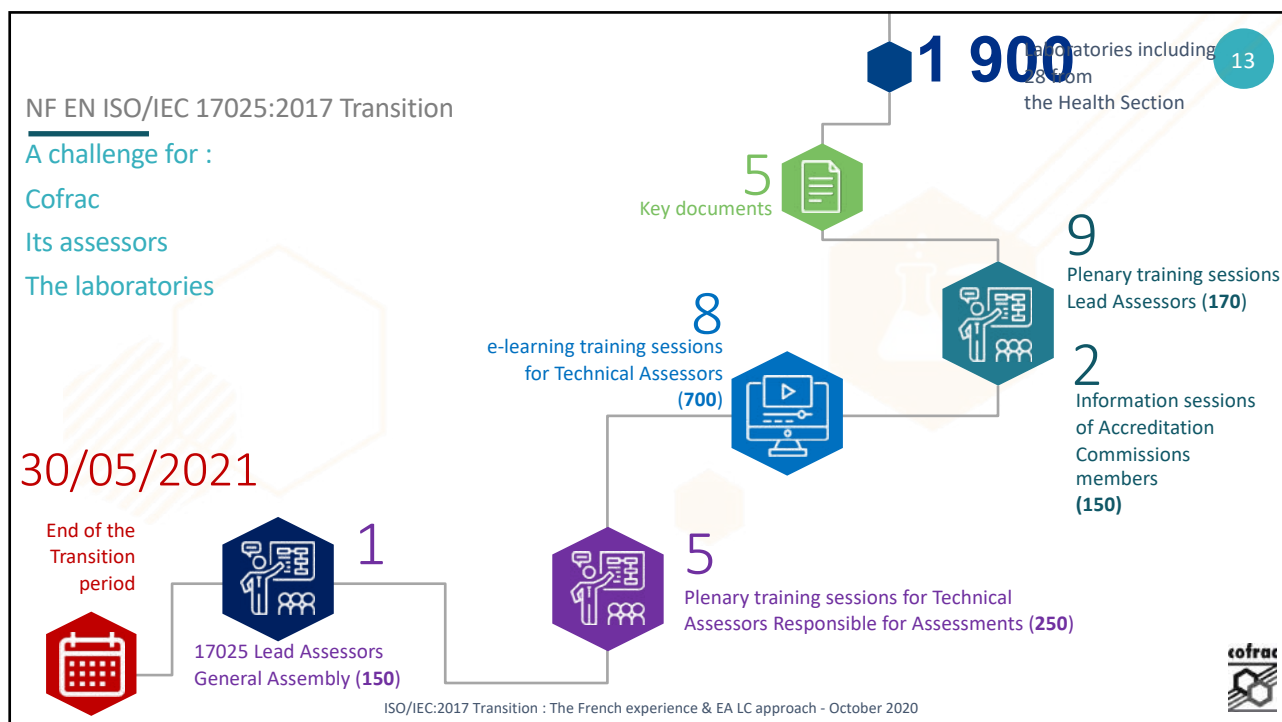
NF EN ISO/IEC 17025:2017 Transition

A challenge for :

Cofrac

Its assessors

The laboratories

1 900 laboratories including 28 from the Health Section

13

5 Key documents

9 Plenary training sessions Lead Assessors (**170**)

8 e-learning training sessions for Technical Assessors (**700**)

2 Information sessions of Accreditation Commissions members (**150**)

30/05/2021

End of the Transition period

1 17025 Lead Assessors General Assembly (**150**)

5 Plenary training sessions for Technical Assessors Responsible for Assessments (**250**)

cofrac

ISO/IEC:2017 Transition : The French experience & EA LC approach - October 2020